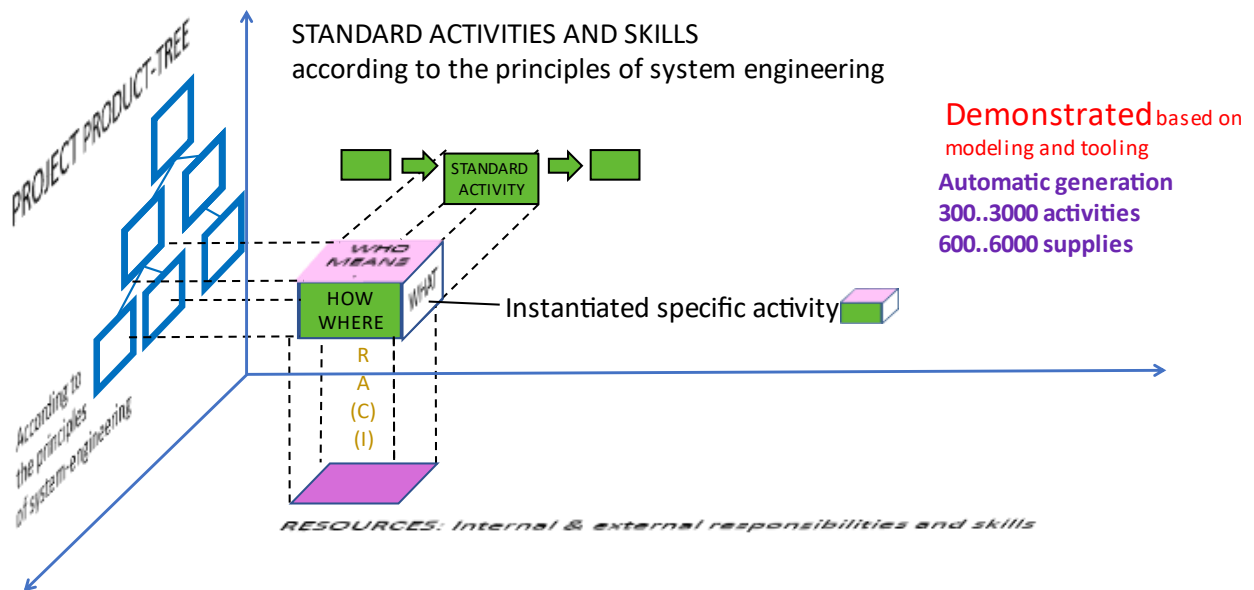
STANDARD ACTIVITIES AND SKILLS
according to the principles of system engineering

PROJECT PRODUCT-TREE

STANDARD ACTIVITY

Demonstrated based on modeling and tooling

Automatic generation
300..3000 activities
600..6000 supplies

WHO MEANS

HOW WHERE

WHAT

Instantiated specific activity

R
A
(C)
(I)

According to the principles of system-engineering

RESOURCES: Internal & external responsibilities and skills